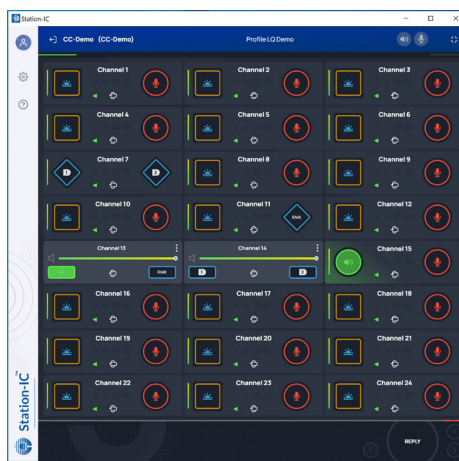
Station-IC

CC-Demo (CC-Demo)

Profile LQ Demo

Channel 1

Channel 2

Channel 3

Channel 4

Channel 5

Channel 6

Channel 7

D

D

Channel 8

Channel 9

Channel 10

Channel 11

RMK

Channel 12

Channel 13

RMK

Channel 14

D

D

Channel 15

Channel 16

Channel 17

Channel 18

Channel 19

Channel 20

Channel 21

Channel 22

Channel 23

Channel 24

Station-IC

REPLY